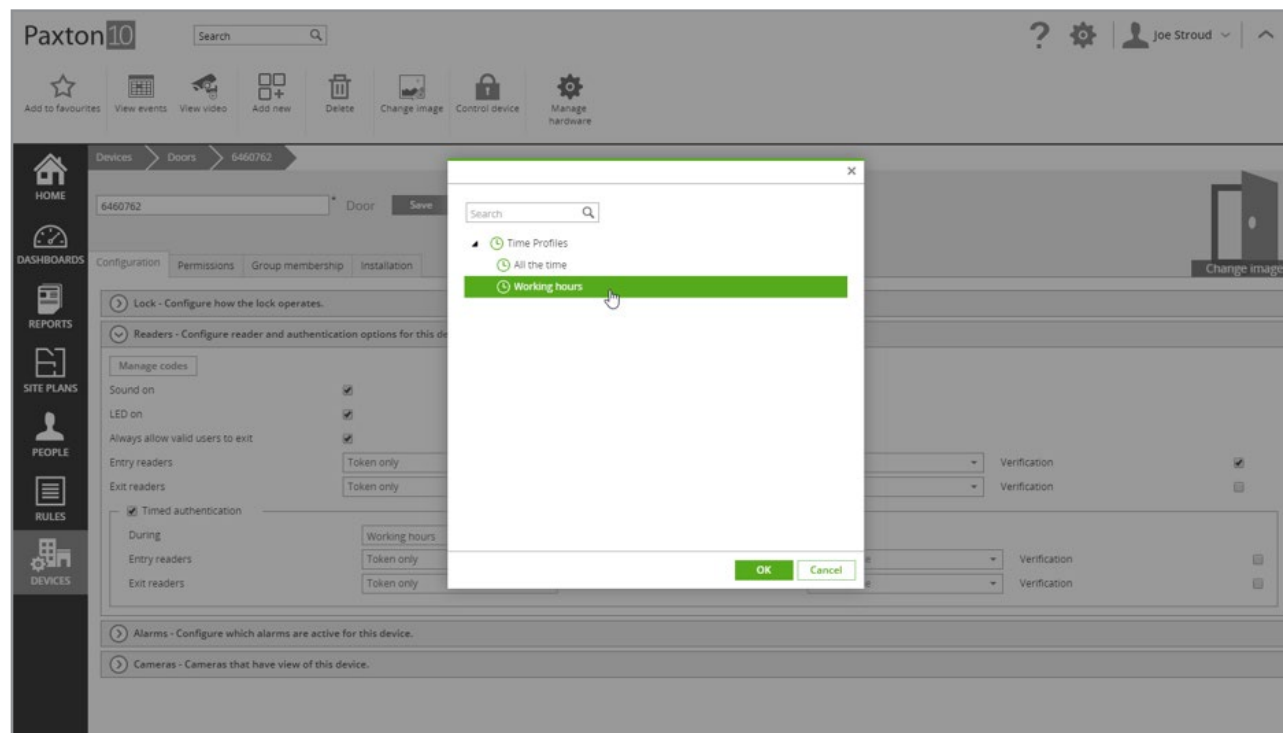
Paxton10

Search

? Joe Stroud

Add to favourites View events View video Add new Delete Change image Control device Manage hardware

HOME

DASHBOARDS

REPORTS

SITE PLANS

PEOPLE

RULES

DEVICES

Devices > Doors > 6460762

6460762 * Door Save

Change image

Configuration Permissions Group membership Installation

Lock - Configure how the lock operates.

Readers - Configure reader and authentication options for this de

Manage codes

Sound on

LED on

Always allow valid users to exit

Entry readers Token only Verification

Exit readers Token only Verification

Timed authentication

During Working hours

Entry readers Token only e Verification

Exit readers Token only e Verification

Alarms - Configure which alarms are active for this device.

Cameras - Cameras that have view of this device.

×

Search

Time Profiles

All the time

Working hours

OK Cancel